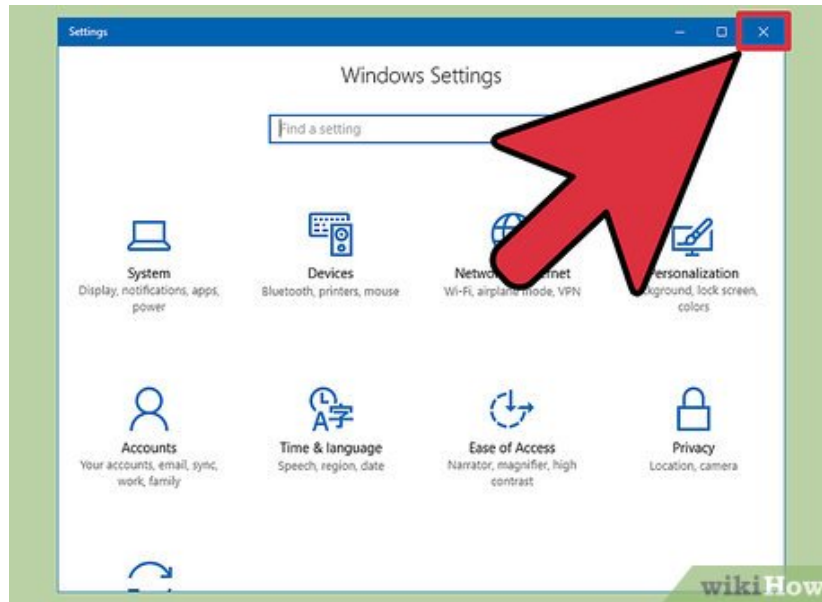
Settings

Windows Settings

Find a setting

System
Display, notifications, apps, power

Devices
Bluetooth, printers, mouse

Netwo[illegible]net
Wi-Fi, airplane mode, VPN

Personalization
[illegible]kground, lock screen, colors

Accounts
Your accounts, email, sync, work, family

Time & language
Speech, region, date

Ease of Access
Narrator, magnifier, high contrast

Privacy
Location, camera

wikiHow